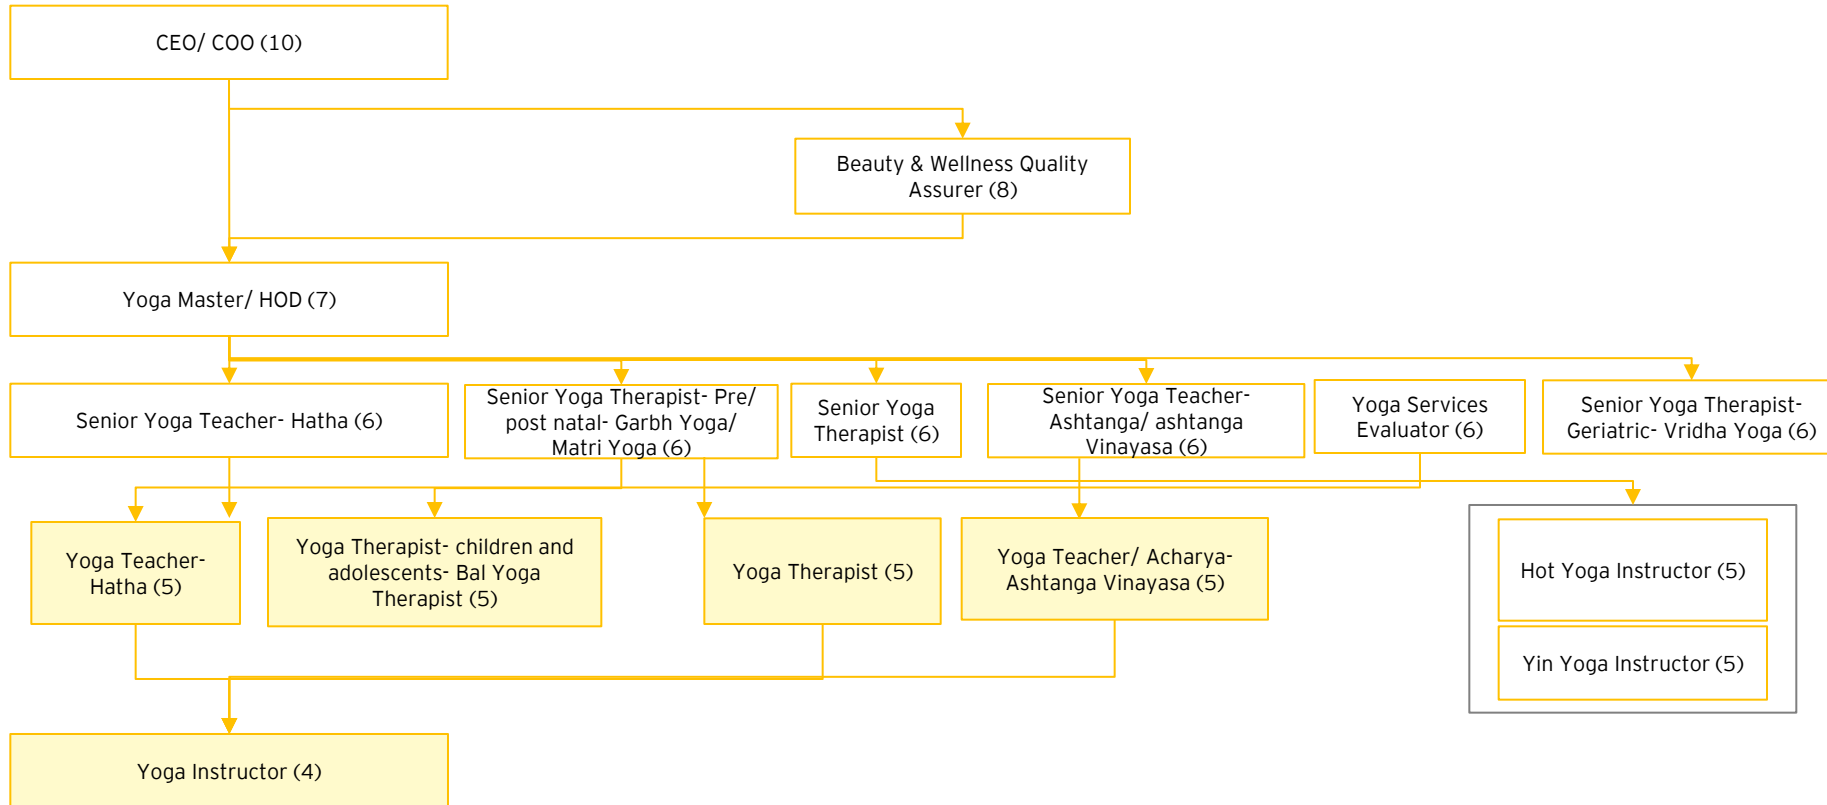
CEO/ COO (10)

Beauty & Wellness Quality Assurer (8)

Yoga Master/ HOD (7)

Senior Yoga Teacher- Hatha (6)

Senior Yoga Therapist- Pre/ post natal- Garbh Yoga/ Matri Yoga (6)

Senior Yoga Therapist (6)

Senior Yoga Teacher- Ashtanga/ ashtanga Vinayasa (6)

Yoga Services Evaluator (6)

Senior Yoga Therapist- Geriatric- Vridha Yoga (6)

Yoga Teacher- Hatha (5)

Yoga Therapist- children and adolescents- Bal Yoga Therapist (5)

Yoga Therapist (5)

Yoga Teacher/ Acharya- Ashtanga Vinayasa (5)

Hot Yoga Instructor (5)

Yin Yoga Instructor (5)

Yoga Instructor (4)